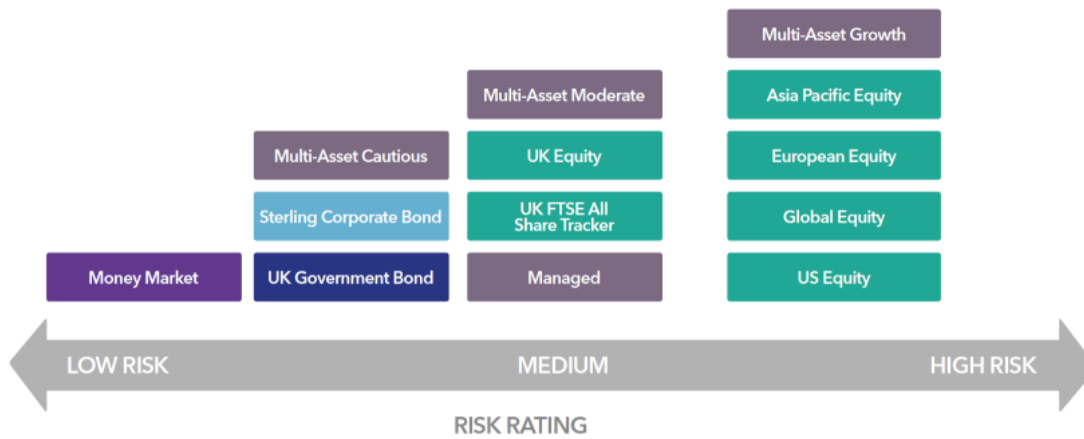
Multi-Asset Growth

Multi-Asset Moderate

Asia Pacific Equity

Multi-Asset Cautious

UK Equity

European Equity

Sterling Corporate Bond

UK FTSE All Share Tracker

Global Equity

Money Market

UK Government Bond

Managed

US Equity

LOW RISK

MEDIUM

HIGH RISK

RISK RATING